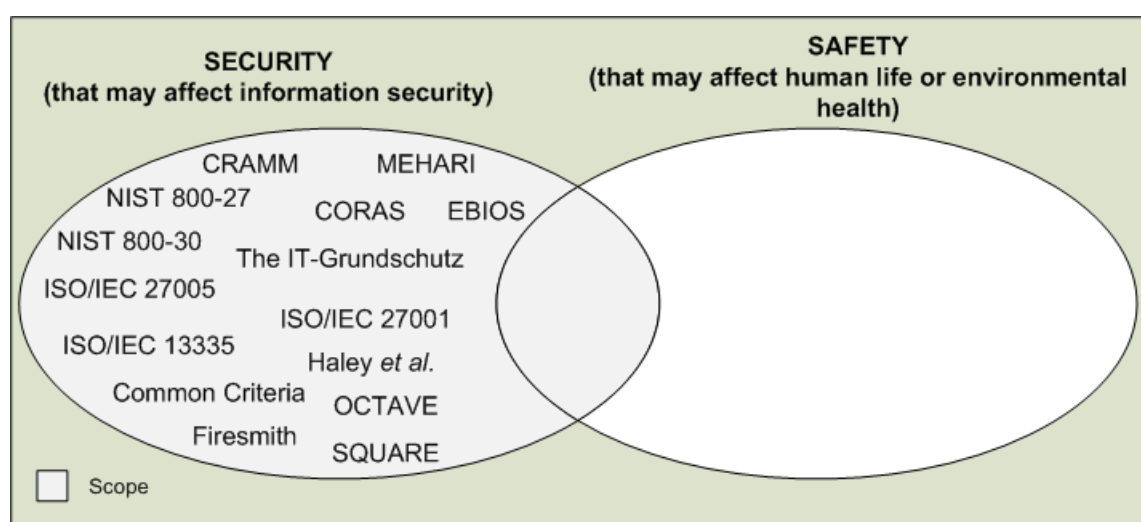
SECURITY
(that may affect information security)

SAFETY
(that may affect human life or environmental health)

CRAMM
MEHARI
NIST 800-27
CORAS
EBIOS
NIST 800-30
The IT-Grundschutz
ISO/IEC 27005
ISO/IEC 27001
ISO/IEC 13335
Haley *et al.*
Common Criteria
OCTAVE
Firesmith
SQUARE

Scope